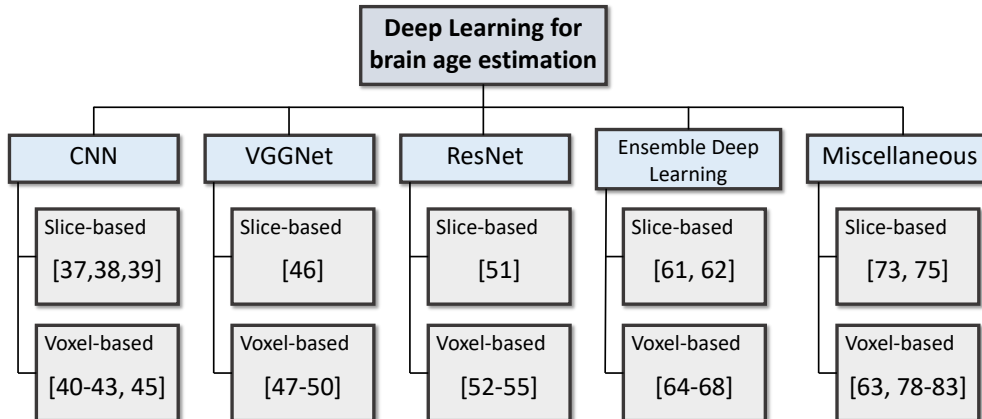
Deep Learning for brain age estimation

CNN

Slice-based
[37,38,39]

Voxel-based
[40-43, 45]

VGGNet

Slice-based
[46]

Voxel-based
[47-50]

ResNet

Slice-based
[51]

Voxel-based
[52-55]

Ensemble Deep Learning

Slice-based
[61, 62]

Voxel-based
[64-68]

Miscellaneous

Slice-based
[73, 75]

Voxel-based
[63, 78-83]